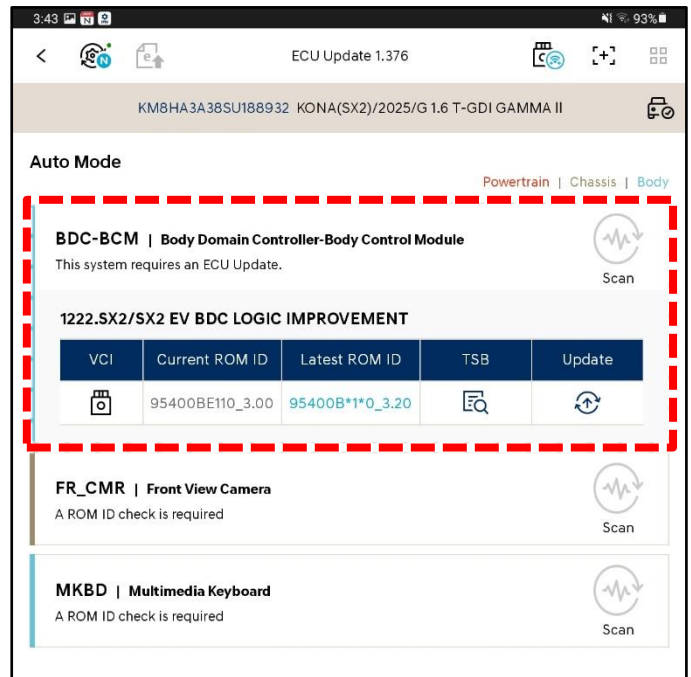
3:43 93%

ECU Update 1.376

KM8HA3A38SU188932 KONA(SX2)/2025/G 1.6 T-GDI GAMMA II

Auto Mode

Powertrain | Chassis | Body

BDC-BCM | Body Domain Controller-Body Control Module
This system requires an ECU Update.

Scan

1222.SX2/SX2 EV BDC LOGIC IMPROVEMENT

| VCI | Current ROM ID | Latest ROM ID | TSB | Update |
|---|---|---|---|---|
| | 95400BE110_3.00 | 95400B*1*0_3.20 | | |

FR_CMR | Front View Camera
A ROM ID check is required

Scan

MKBD | Multimedia Keyboard
A ROM ID check is required

Scan